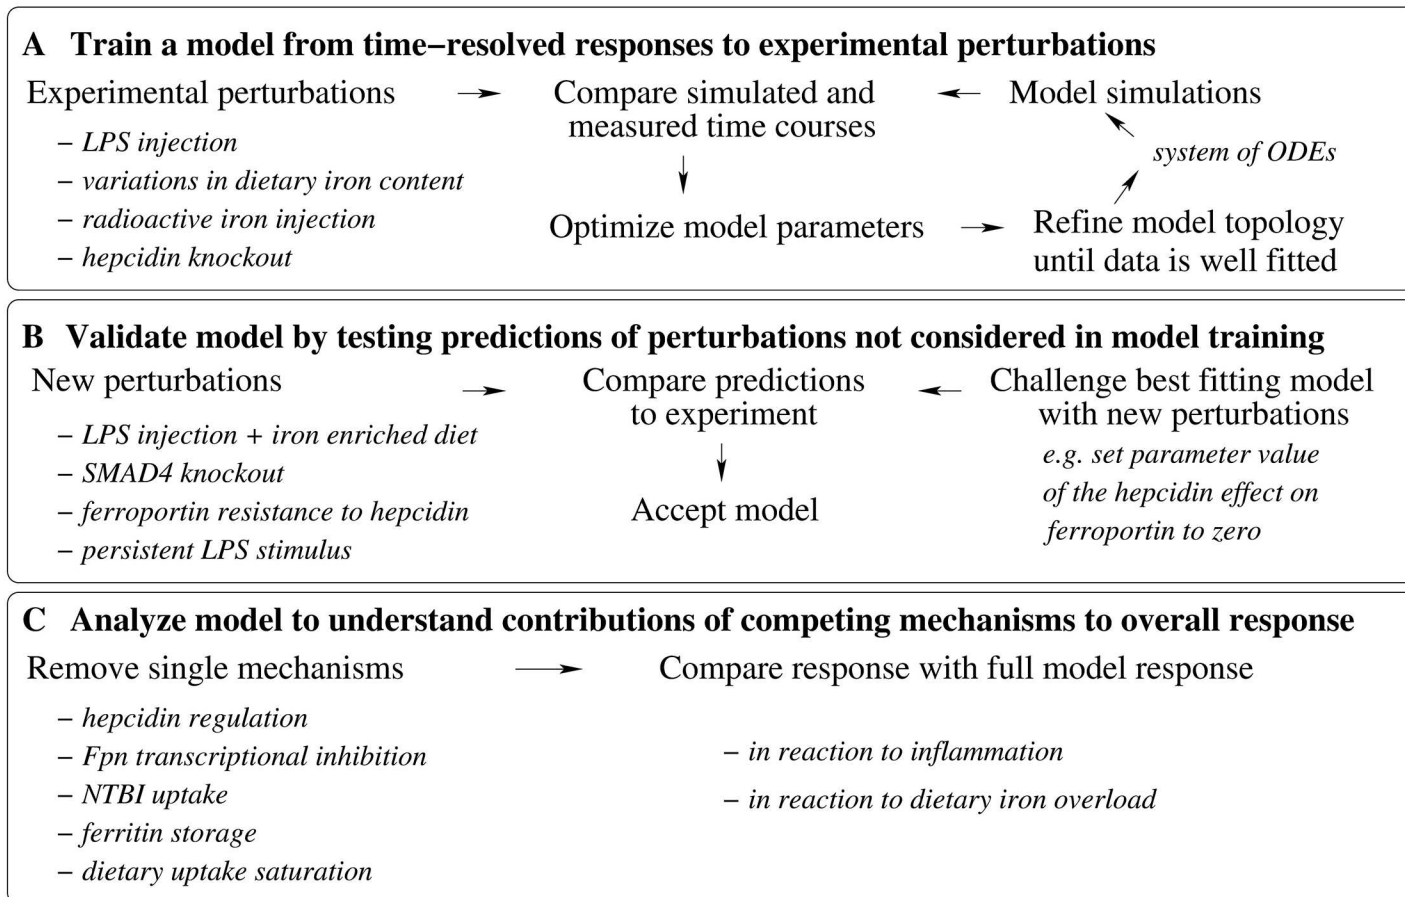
A Train a model from time−resolved responses to experimental perturbations

Experimental perturbations

– LPS injection
– variations in dietary iron content
– radioactive iron injection
– hepcidin knockout

Compare simulated and measured time courses

Model simulations

system of ODEs

Optimize model parameters

Refine model topology until data is well fitted

B Validate model by testing predictions of perturbations not considered in model training

New perturbations

– LPS injection + iron enriched diet
– SMAD4 knockout
– ferroportin resistance to hepcidin
– persistent LPS stimulus

Compare predictions to experiment

Accept model

Challenge best fitting model with new perturbations

e.g. set parameter value of the hepcidin effect on ferroportin to zero

C Analyze model to understand contributions of competing mechanisms to overall response

Remove single mechanisms

– hepcidin regulation
– Fpn transcriptional inhibition
– NTBI uptake
– ferritin storage
– dietary uptake saturation

Compare response with full model response

– in reaction to inflammation
– in reaction to dietary iron overload